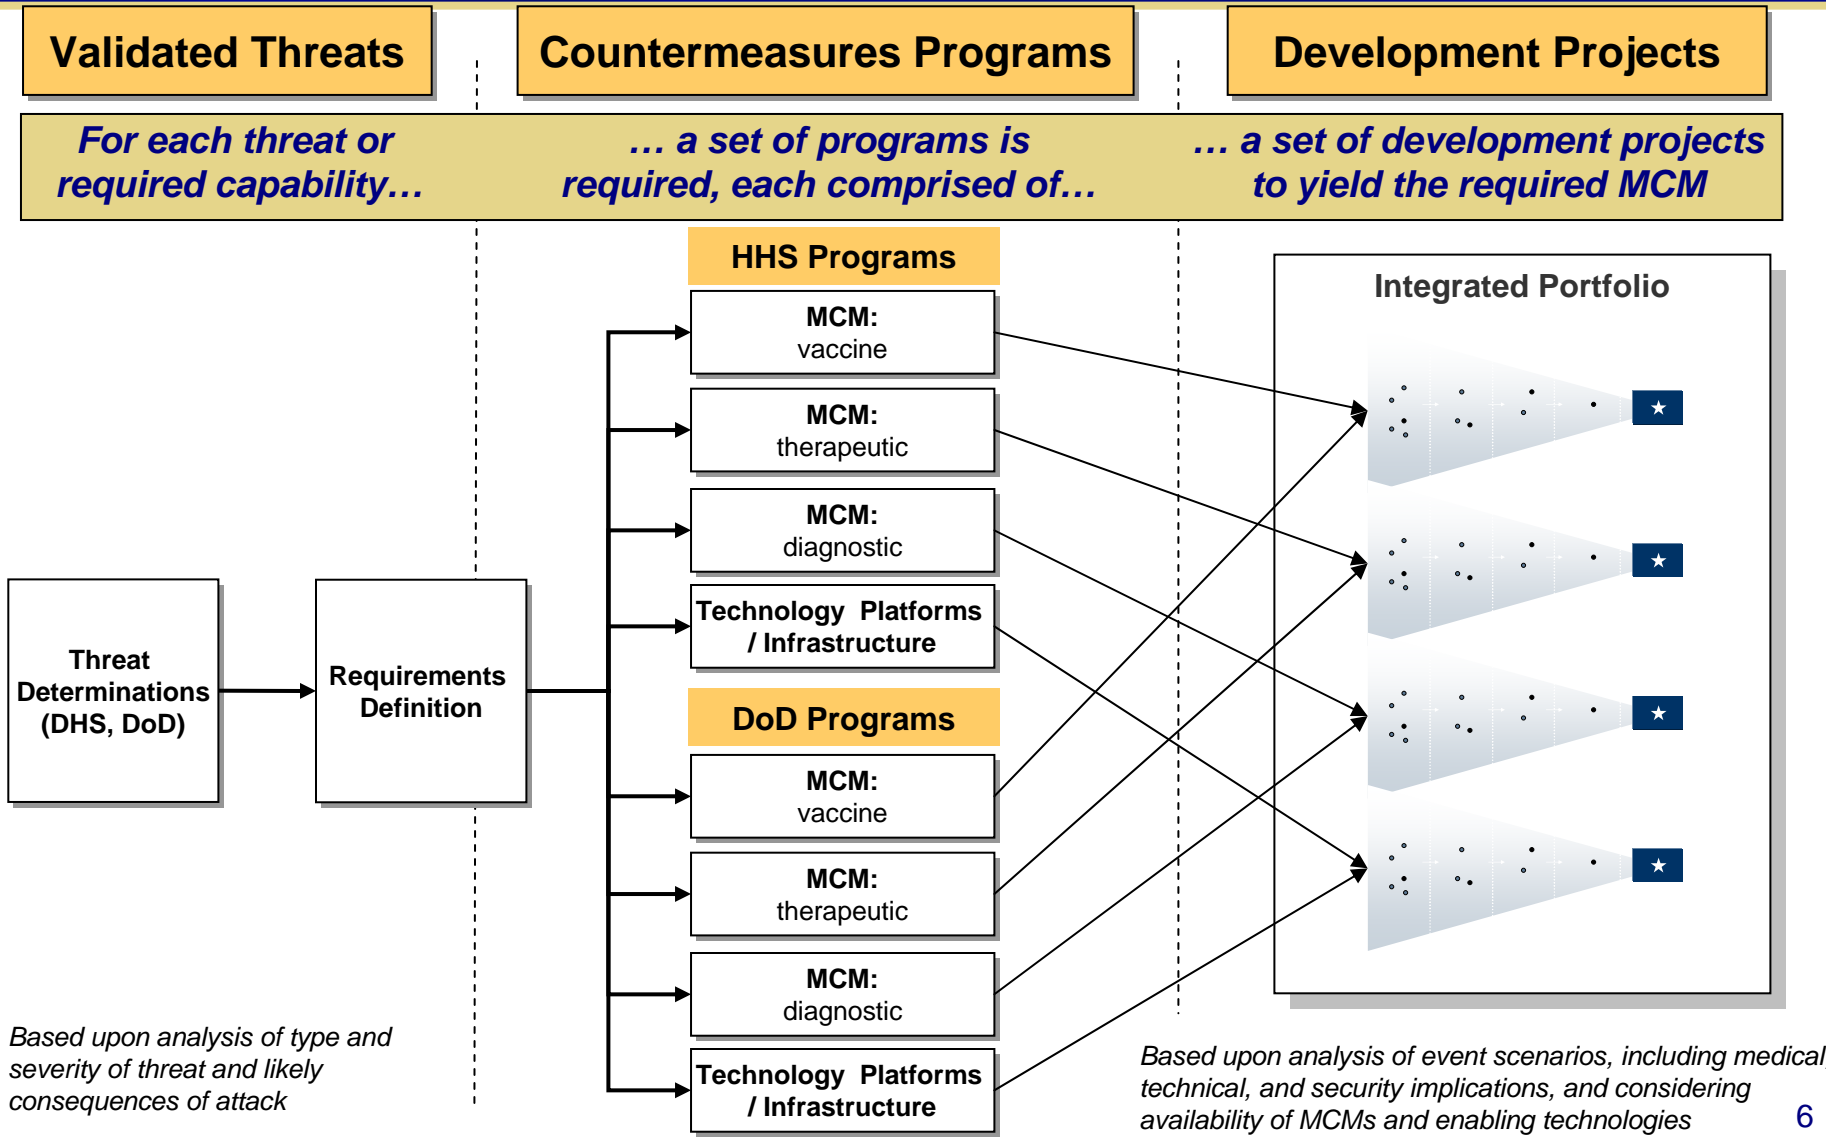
Validated Threats

Countermeasures Programs

Development Projects

For each threat or required capability…

… a set of programs is required, each comprised of…

… a set of development projects to yield the required MCM

HHS Programs

MCM: vaccine

MCM: therapeutic

MCM: diagnostic

Technology Platforms / Infrastructure

DoD Programs

MCM: vaccine

MCM: therapeutic

MCM: diagnostic

Technology Platforms / Infrastructure

Integrated Portfolio

Threat Determinations (DHS, DoD)

Requirements Definition

Based upon analysis of type and severity of threat and likely consequences of attack

Based upon analysis of event scenarios, including medical, technical, and security implications, and considering availability of MCMs and enabling technologies

6